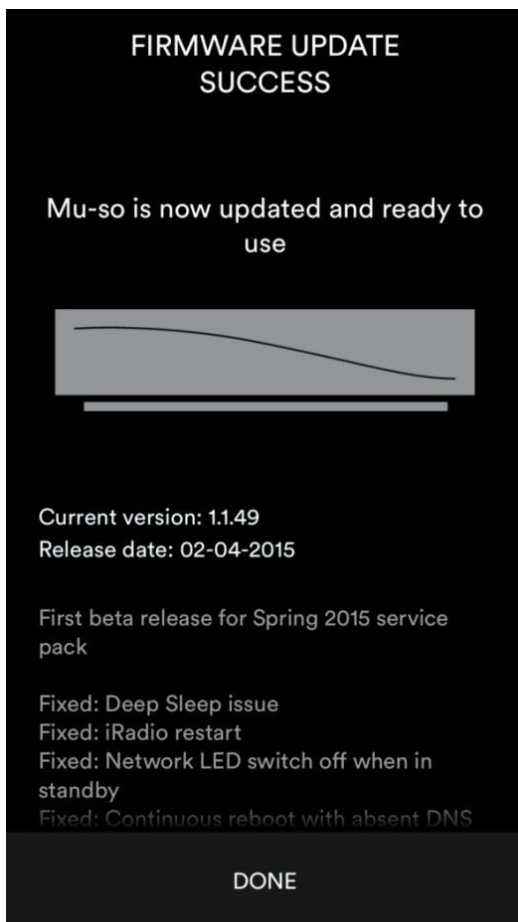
FIRMWARE UPDATE SUCCESS

Mu-so is now updated and ready to use

Current version: 1.1.49
Release date: 02-04-2015

First beta release for Spring 2015 service pack

Fixed: Deep Sleep issue
Fixed: iRadio restart
Fixed: Network LED switch off when in standby
Fixed: Continuous reboot with absent DNS

DONE